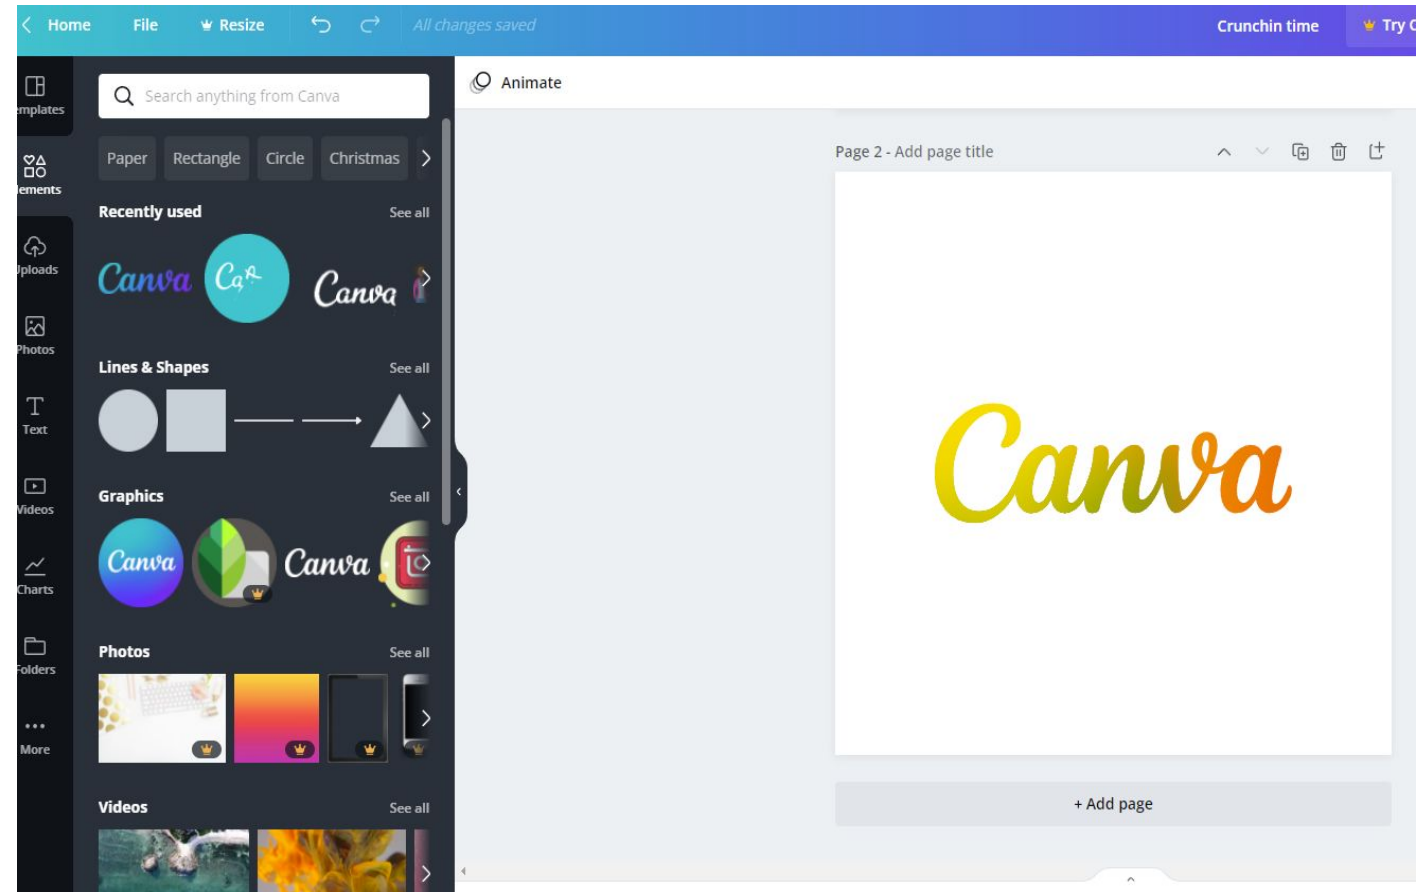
Home File Resize All changes saved Crunchin time Try C

mplates
lements
Jploads
Photos
Text
Videos
Charts
Folders
More

Search anything from Canva

Paper Rectangle Circle Christmas

Recently used See all

Canva Canva

Lines & Shapes See all

Graphics See all

Canva Canva

Photos See all

Videos See all

Animate

Page 2 - Add page title

Canva

+ Add page